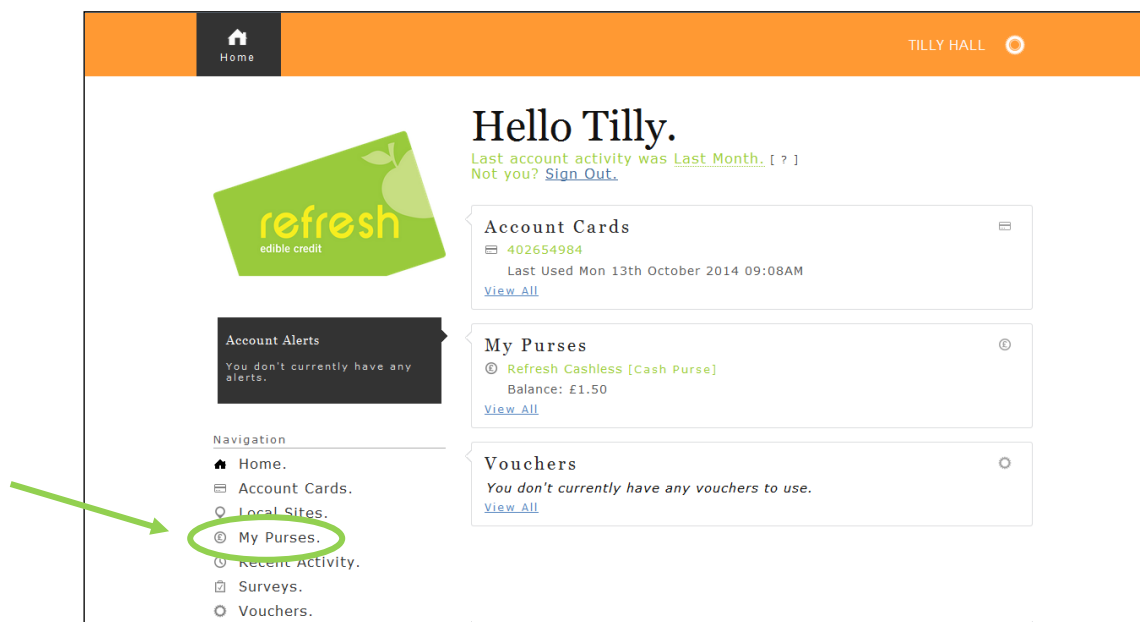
Home

TILLY HALL

refresh
edible credit

Hello Tilly.
Last account activity was Last Month. [ ? ]
Not you? Sign Out.

Account Cards
402654984
Last Used Mon 13th October 2014 09:08AM
View All

Account Alerts
You don't currently have any alerts.

My Purses
Refresh Cashless [Cash Purse]
Balance: £1.50
View All

Navigation
Home.
Account Cards.
Local Sites.
My Purses.
Recent Activity.
Surveys.
Vouchers.

Vouchers
You don't currently have any vouchers to use.
View All